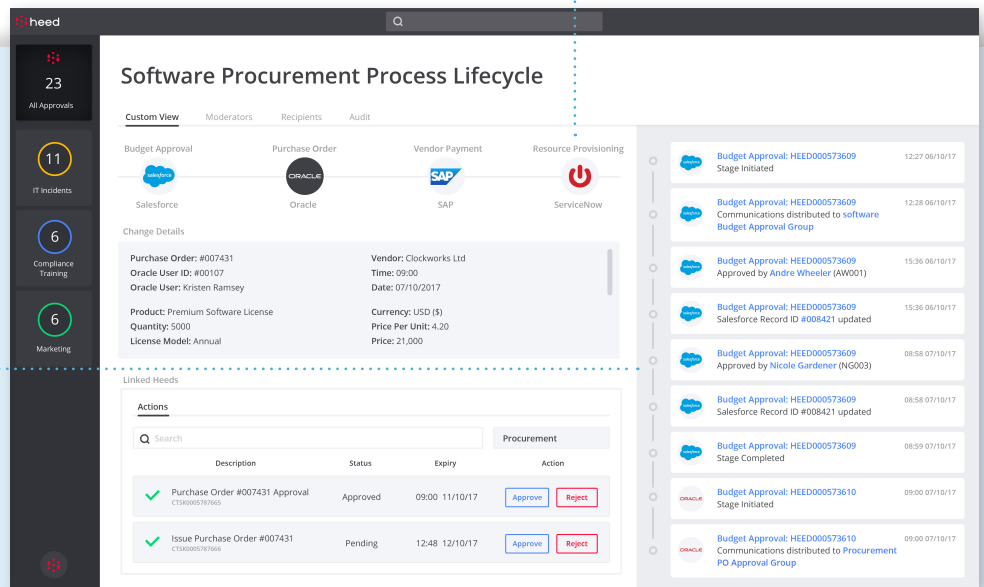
heed

23
All Approvals

11
IT Incidents

6
Compliance Training

6
Marketing

Software Procurement Process Lifecycle

Custom View Moderators Recipients Audit

Budget Approval
salesforce
Salesforce

Purchase Order
ORACLE
Oracle

Vendor Payment
SAP
SAP

Resource Provisioning
ServiceNow

Change Details

Purchase Order: #007431
Oracle User ID: #00107
Oracle User: Kristen Ramsey

Vendor: Clockworks Ltd
Time: 09:00
Date: 07/10/2017

Product: Premium Software License
Quantity: 5000
License Model: Annual

Currency: USD ($)
Price Per Unit: 4.20
Price: 21,000

Linked Heeds

Actions

Search

Procurement

| | Description | Status | Expiry | Action |
|---|---|---|---|---|
| ✓ | Purchase Order #007431 Approval CTSK0005787665 | Approved | 09:00 11/10/17 | Approve Reject |
| ✓ | Issue Purchase Order #007431 CTSK0005787666 | Pending | 12:48 12/10/17 | Approve Reject |

Budget Approval: HEED000573609 12:27 06/10/17
Stage Initiated

Budget Approval: HEED000573609 12:28 06/10/17
Communications distributed to software Budget Approval Group

Budget Approval: HEED000573609 15:36 06/10/17
Approved by Andre Wheeler (AW001)

Budget Approval: HEED000573609 15:36 06/10/17
Salesforce Record ID #008421 updated

Budget Approval: HEED000573609 08:58 07/10/17
Approved by Nicole Gardener (NG003)

Budget Approval: HEED000573609 08:58 07/10/17
Salesforce Record ID #008421 updated

Budget Approval: HEED000573609 08:59 07/10/17
Stage Completed

Budget Approval: HEED000573610 09:00 07/10/17
Stage Initiated

Budget Approval: HEED000573610 09:00 07/10/17
Communications distributed to Procurement PO Approval Group